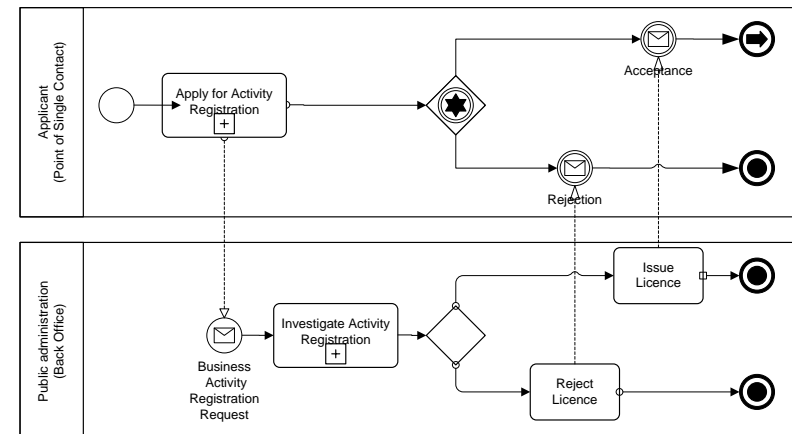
Applicant
(Point of Single Contact)

Apply for Activity Registration

Acceptance

Rejection

Public administration
(Back Office)

Business Activity Registration Request

Investigate Activity Registration

Issue Licence

Reject Licence